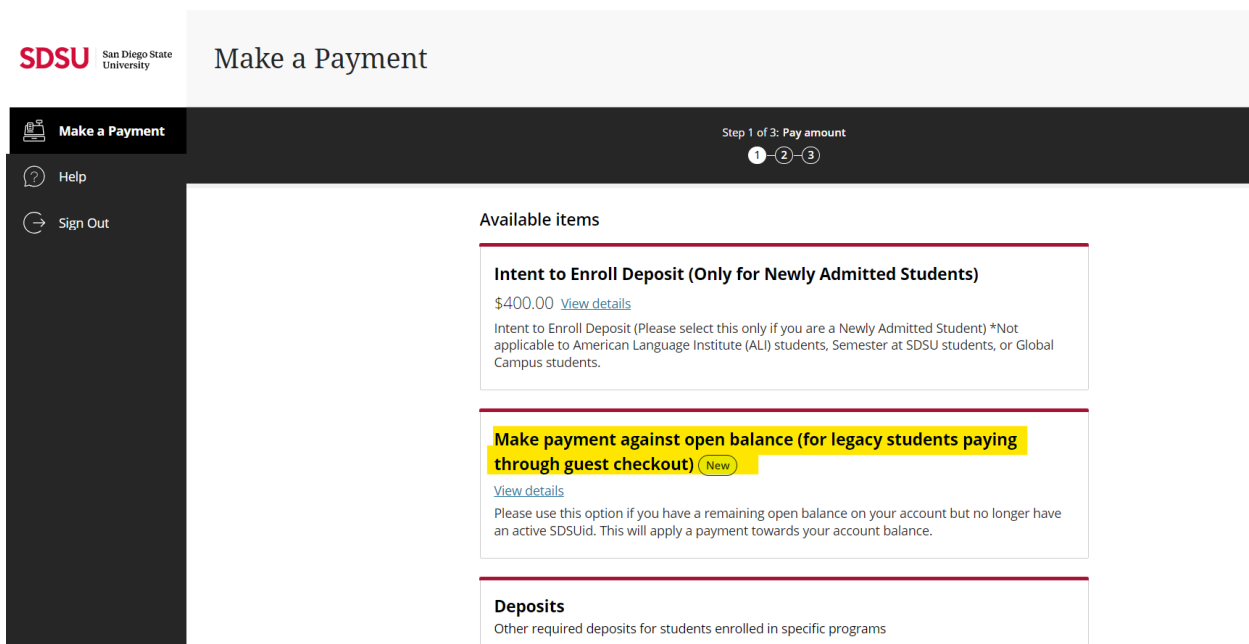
SDSU San Diego State University

Make a Payment

Make a Payment

Help

Sign Out

Step 1 of 3: Pay amount

1 2 3

Available items

Intent to Enroll Deposit (Only for Newly Admitted Students)

$400.00 View details

Intent to Enroll Deposit (Please select this only if you are a Newly Admitted Student) *Not applicable to American Language Institute (ALI) students, Semester at SDSU students, or Global Campus students.

Make payment against open balance (for legacy students paying through guest checkout) New

View details

Please use this option if you have a remaining open balance on your account but no longer have an active SDSUid. This will apply a payment towards your account balance.

Deposits

Other required deposits for students enrolled in specific programs